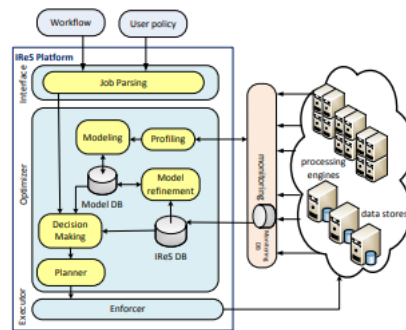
Workflow
User policy
IReS Platform
Interface
Job Parsing
Optimizer
Modeling
Profiling
Model DB
Model refinement
Decision Making
IReS DB
Planner
Executor
Enforcer
monitoring
Monitoring DB
processing engines
data stores